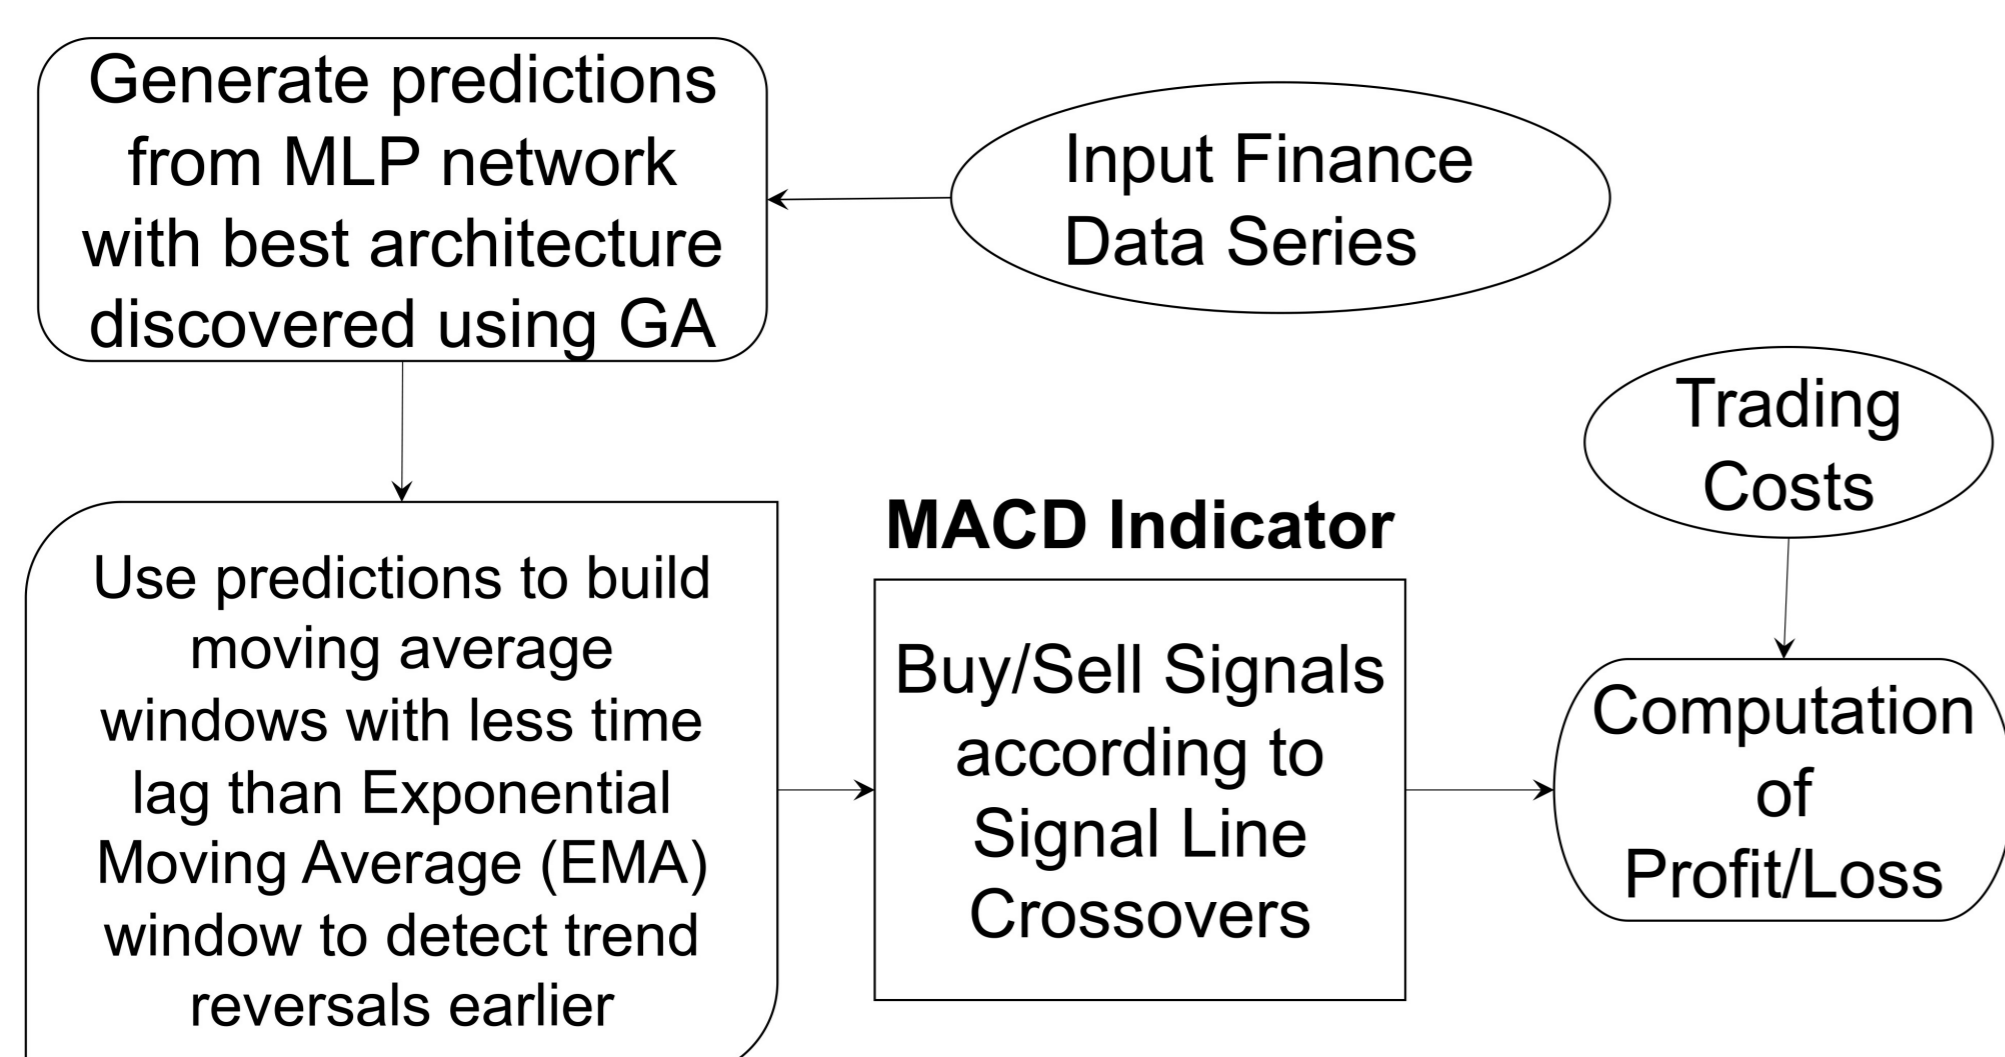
Generate predictions from MLP network with best architecture discovered using GA

Input Finance Data Series

Trading Costs

Use predictions to build moving average windows with less time lag than Exponential Moving Average (EMA) window to detect trend reversals earlier

MACD Indicator

Buy/Sell Signals according to Signal Line Crossovers

Computation of Profit/Loss